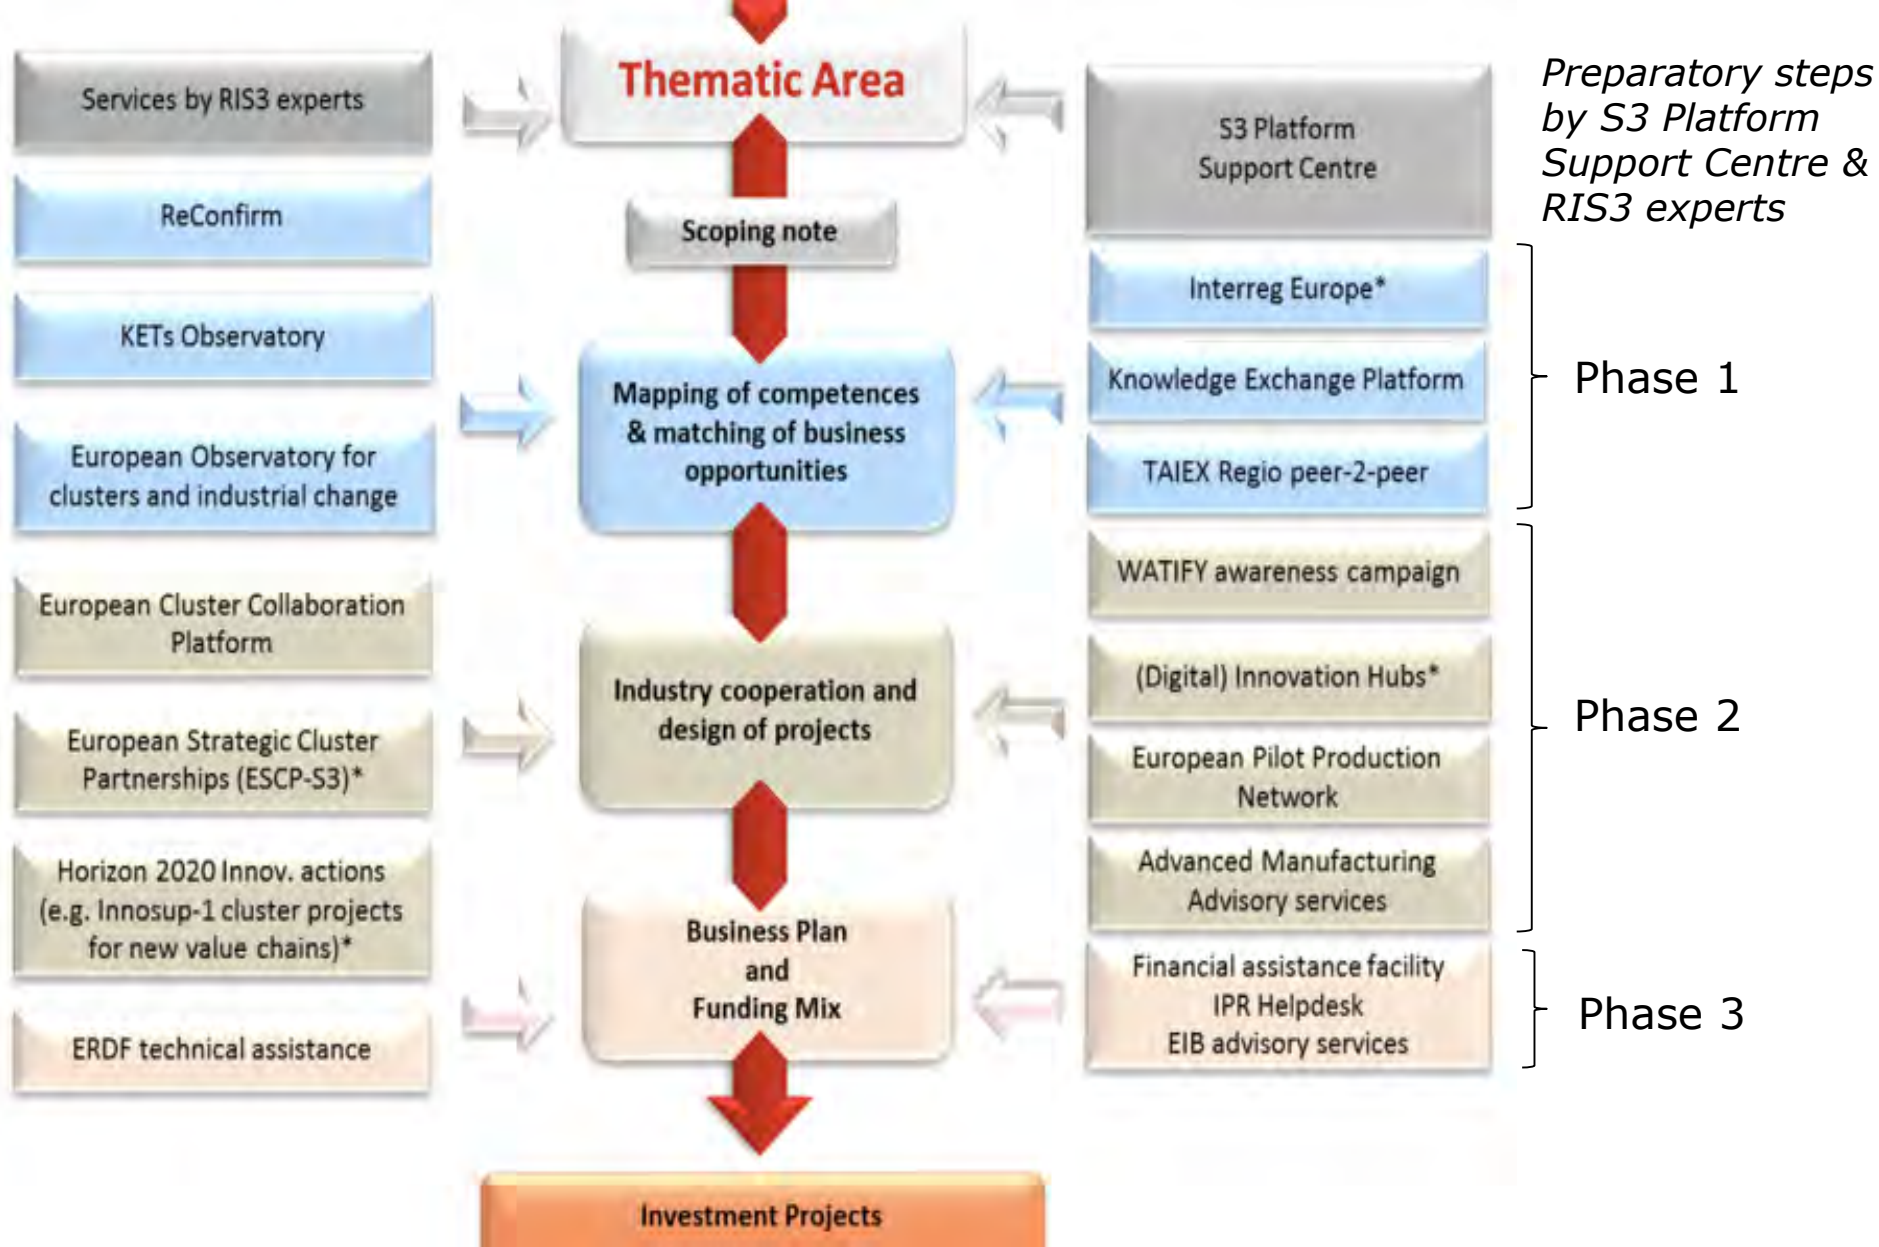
Services by RIS3 experts

Thematic Area

S3 Platform Support Centre

*Preparatory steps by S3 Platform Support Centre & RIS3 experts*

ReConfirm

Scoping note

Interreg Europe*

KETs Observatory

Mapping of competences & matching of business opportunities

Knowledge Exchange Platform

Phase 1

European Observatory for clusters and industrial change

TAIEX Regio peer-2-peer

WATIFY awareness campaign

European Cluster Collaboration Platform

Industry cooperation and design of projects

(Digital) Innovation Hubs*

Phase 2

European Strategic Cluster Partnerships (ESCP-S3)*

European Pilot Production Network

Horizon 2020 Innov. actions (e.g. Innosup-1 cluster projects for new value chains)*

Advanced Manufacturing Advisory services

Business Plan and Funding Mix

Financial assistance facility
IPR Helpdesk
EIB advisory services

Phase 3

ERDF technical assistance

Investment Projects